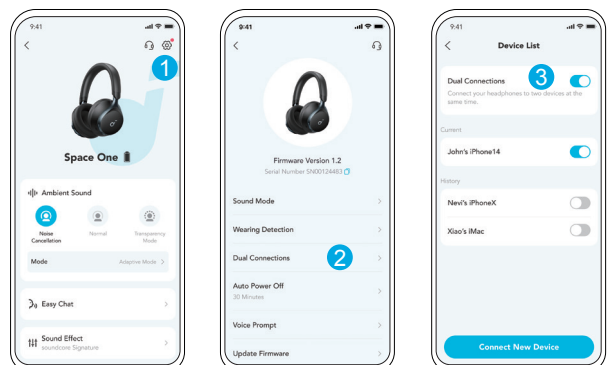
9:41

1

Space One

Ambient Sound

Noise Cancellation

Normal

Transparency Mode

Mode

Adaptive Mode

Easy Chat

Sound Effect
soundcore Signature

9:41

Firmware Version 1.2
Serial Number SN00124463

Sound Mode

Wearing Detection

Dual Connections

2

Auto Power Off
30 Minutes

Voice Prompt

Update Firmware

9:41

Device List

Dual Connections

3

Connect your headphones to two devices at the same time.

Current

John's iPhone14

History

Nevi's iPhoneX

Xiao's iMac

Connect New Device